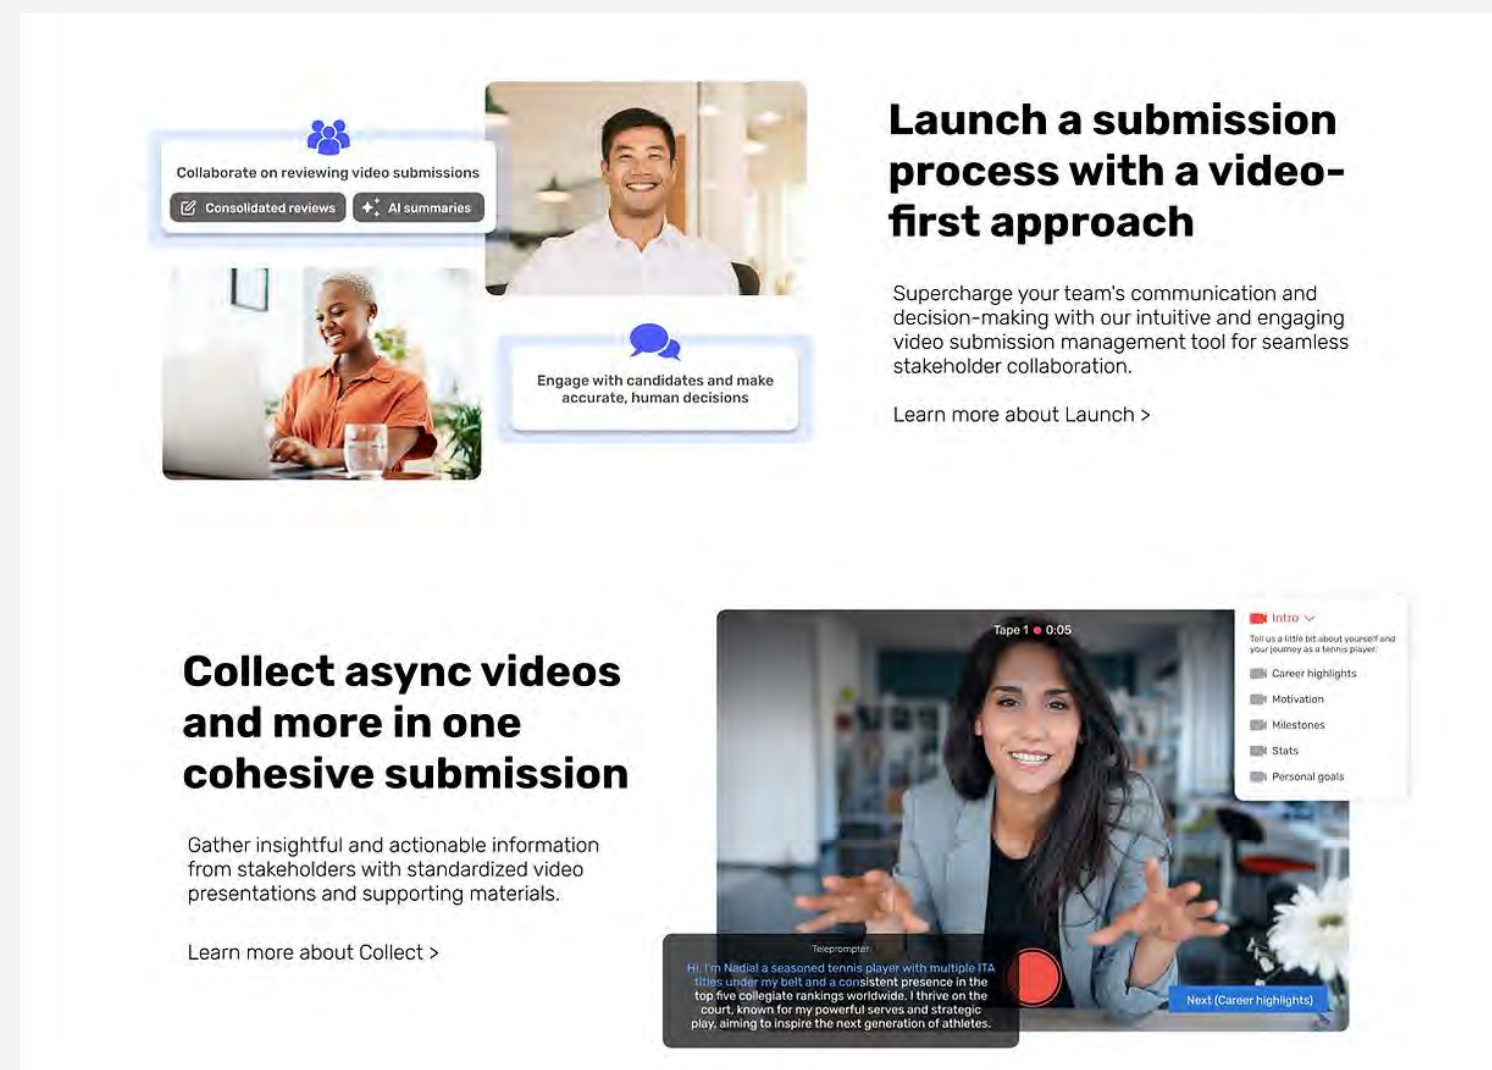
Collaborate on reviewing video submissions

Consolidated reviews

AI summaries

Engage with candidates and make accurate, human decisions

Launch a submission process with a video-first approach

Supercharge your team's communication and decision-making with our intuitive and engaging video submission management tool for seamless stakeholder collaboration.

Learn more about Launch >

Collect async videos and more in one cohesive submission

Gather insightful and actionable information from stakeholders with standardized video presentations and supporting materials.

Learn more about Collect >

Tape 1 0:05

Intro

Tell us a little bit about yourself and your journey as a tennis player.

Career highlights

Motivation

Milestones

Stats

Personal goals

Teleprompter

Hi, I'm Nadia! a seasoned tennis player with multiple ITA titles under my belt and a consistent presence in the top five collegiate rankings worldwide. I thrive on the court, known for my powerful serves and strategic play, aiming to inspire the next generation of athletes.

Next (Career highlights)